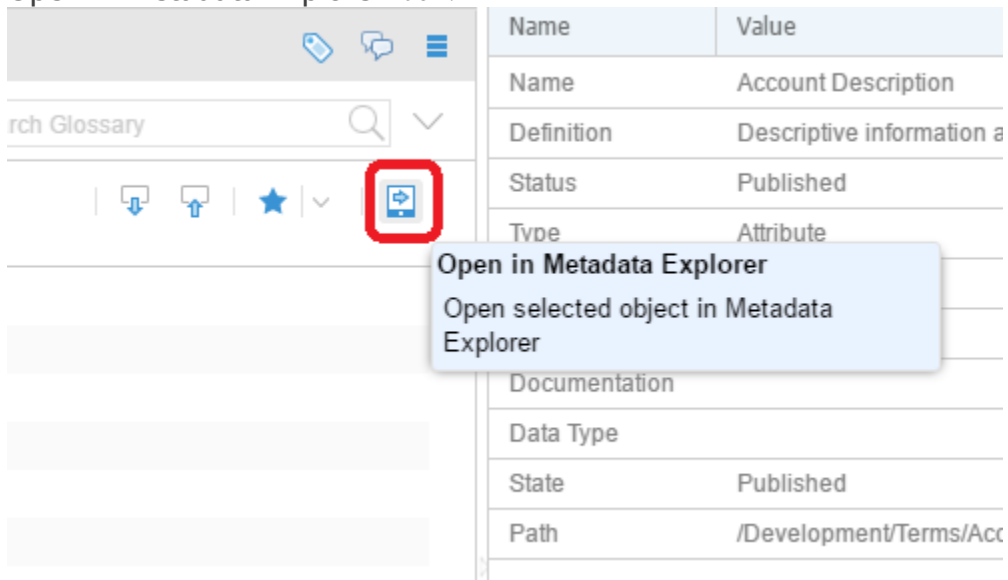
rch Glossary

Open in Metadata Explorer
Open selected object in Metadata Explorer

| Name | Value |
|---|---|
| Name | Account Description |
| Definition | Descriptive information a |
| Status | Published |
| Type | Attribute |
| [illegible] | |
| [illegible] | |
| Documentation | |
| Data Type | |
| State | Published |
| Path | /Development/Terms/Acc |